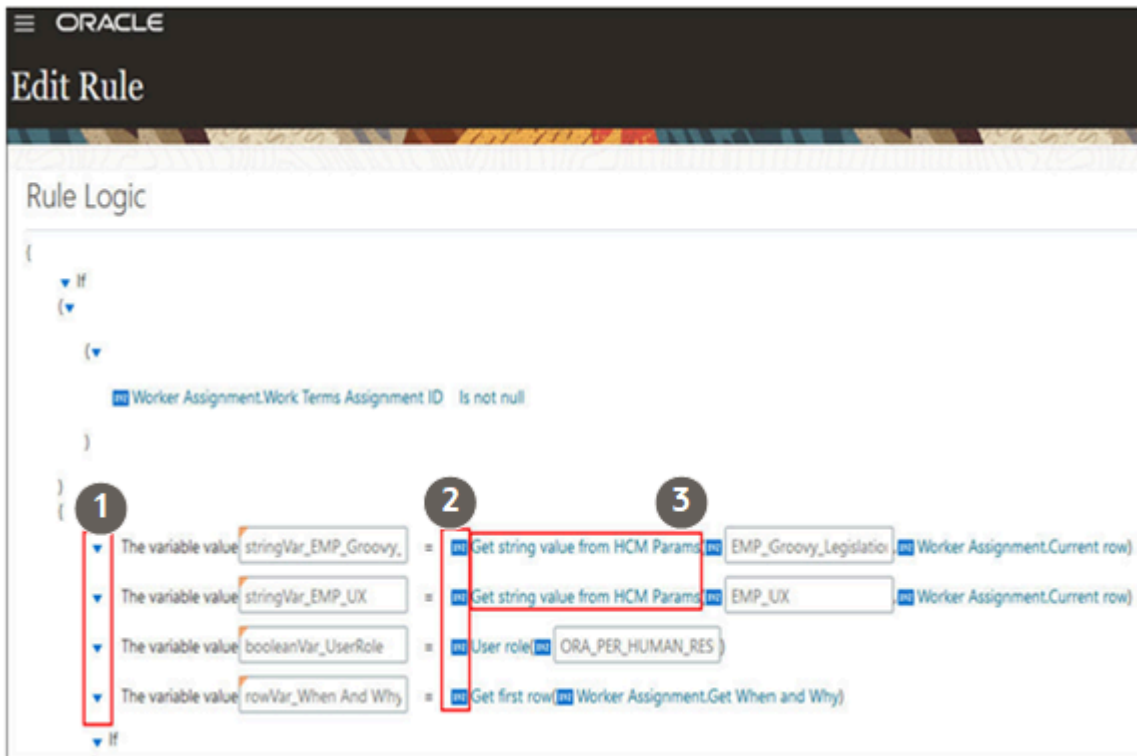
ORACLE

Edit Rule

Rule Logic

(
If
(
(
Worker Assignment.Work Terms Assignment ID Is not null
)
)
(
1 2 3
The variable value stringVar_EMP_Groovy_ = Get string value from HCM Params( EMP_Groovy_Legislatio , Worker Assignment.Current row)
The variable value stringVar_EMP_UX = Get string value from HCM Params( EMP_UX , Worker Assignment.Current row)
The variable value booleanVar_UserRole = User role( ORA_PER_HUMAN_RES )
The variable value rowVar_When And Why = Get first row( Worker Assignment.Get When and Why)
If